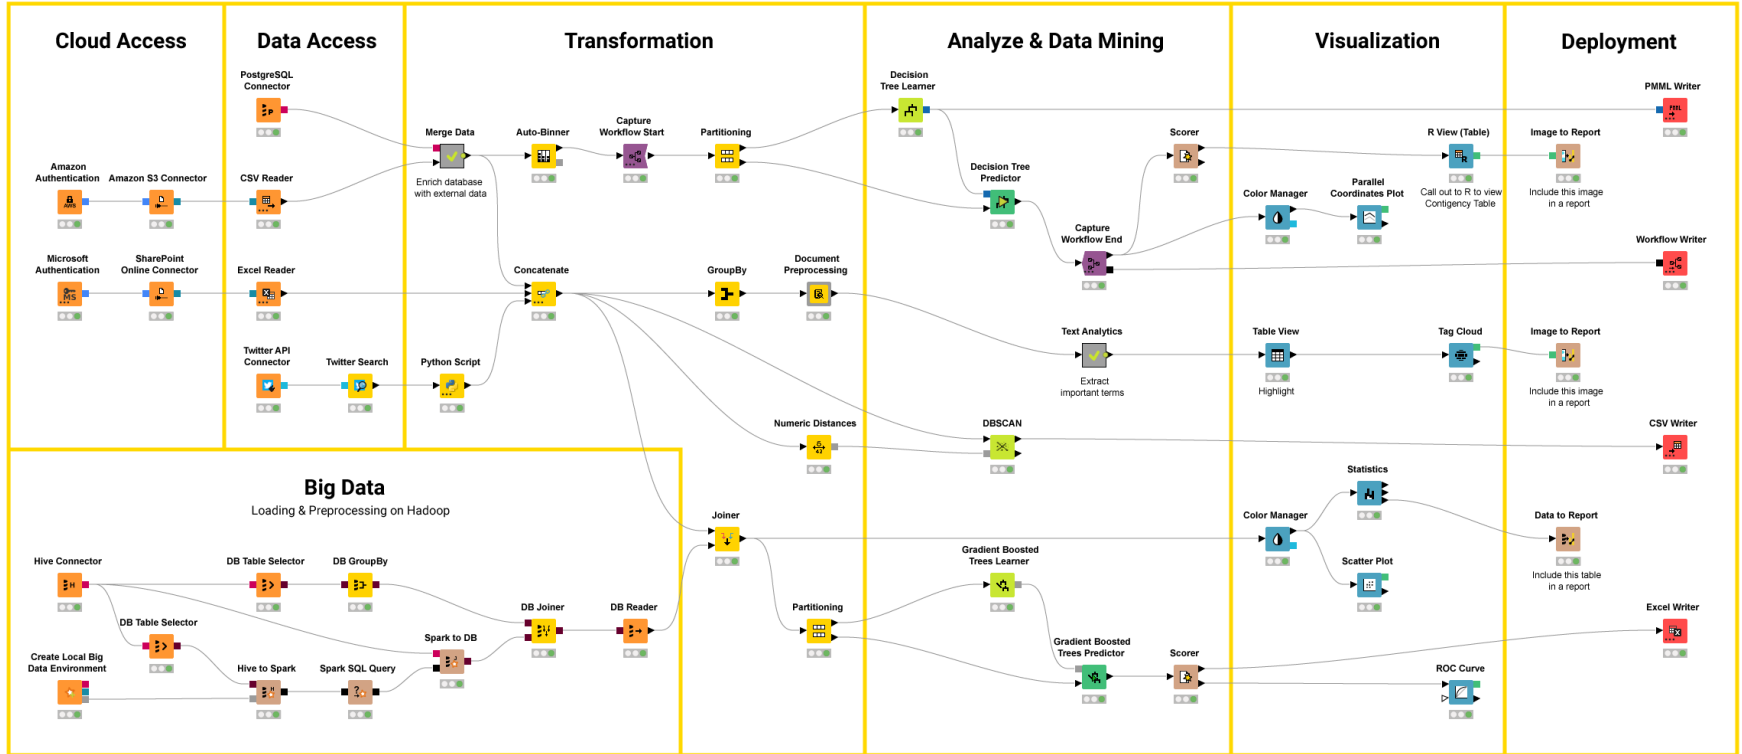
Cloud Access

Amazon Authentication

Amazon S3 Connector

Microsoft Authentication

SharePoint Online Connector

Data Access

PostgreSQL Connector

CSV Reader

Excel Reader

Twitter API Connector

Twitter Search

Transformation

Merge Data

Enrich database with external data

Auto-Binner

Capture Workflow Start

Partitioning

Concatenate

GroupBy

Document Preprocessing

Python Script

Numeric Distances

Joiner

Partitioning

Analyze & Data Mining

Decision Tree Learner

Decision Tree Predictor

Scorer

Capture Workflow End

Text Analytics

Extract important terms

DBSCAN

Gradient Boosted Trees Learner

Gradient Boosted Trees Predictor

Scorer

Visualization

R View (Table)

Call out to R to view Contigency Table

Color Manager

Parallel Coordinates Plot

Table View

Highlight

Tag Cloud

Statistics

Color Manager

Scatter Plot

ROC Curve

Deployment

PMML Writer

Image to Report

Include this image in a report

Workflow Writer

Image to Report

Include this image in a report

CSV Writer

Data to Report

Include this table in a report

Excel Writer

Big Data

Loading & Preprocessing on Hadoop

Hive Connector

DB Table Selector

DB GroupBy

DB Table Selector

DB Joiner

DB Reader

Spark to DB

Create Local Big Data Environment

Hive to Spark

Spark SQL Query